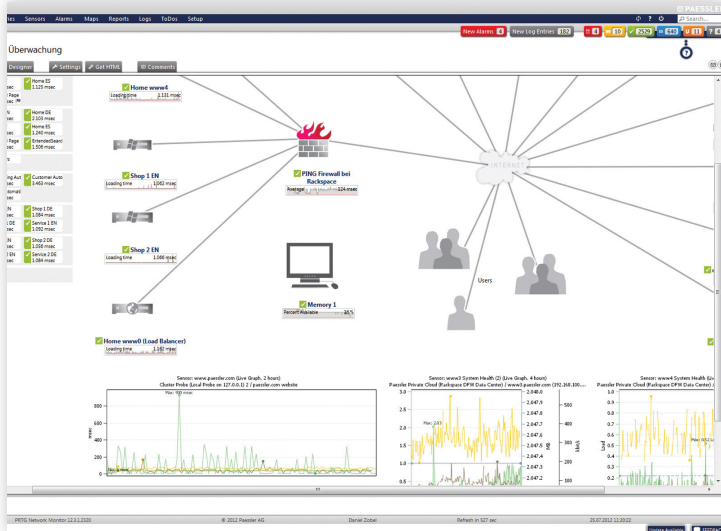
ies Sensors Alarms Maps Reports Logs ToDos Setup

PAESSLER

Search...

New Alarms 4 New Log Entries 182 4 10 2524 640 11 7

Überwachung

Designer Settings Get HTML Comments

Home ES 1.125 msec
Page
Home DE 2.103 msec
Home ES 1.240 msec
Page
ExtendedSearch 1.506 msec
Customer Auto 3.463 msec
Shop 1 DE 1.084 msec
Service 1 EN 1.092 msec
Shop 2 DE 1.058 msec
Service 2 DE 1.084 msec

Home www4
Loading time 1.131 msec

Shop 1 EN
Loading time 1.062 msec

Shop 2 EN
Loading time 1.066 msec

PING Firewall bei Rackspace
Average 124 msec

INTERNET

Users

Memory 1
Percent Available 16 %

Home www0 (Load Balancer)
Loading time 1.162 msec

Sensor: www.paessler.com (Live Graph, 2 hours)
Cluster Probe (Local Probe on 127.0.0.1) 2 / paessler.com website
Max: 900 msec
800
600
400
200
0
msec

Sensor: www3 System Health (2) (Live Graph, 4 hours)
Paessler Private Cloud (Rackspace DFW Data Center) / www0.paessler.com (192.168.100....
3.0
2.5
2.0
1.5
1.0
0.5
Max: 2.81
2.048.0
2.047.9
2.047.8
2.047.7
2.047.6
2.047.5
2.047.4
2.047.3
2.047.2
MB
500
400
300
200
100
kbit/s

Sensor: www4 System Health (Liv
Paessler Private Cloud (Rackspace DFW Data Center) /
1.0
0.9
0.8
0.7
0.6
0.5
0.4
0.3
0.2
Load

PRTG Network Monitor 12.3.1.2320 © 2012 Paessler AG Daniel Zobel Refresh in 527 sec 25.07.2012 12:20:22 Update Available